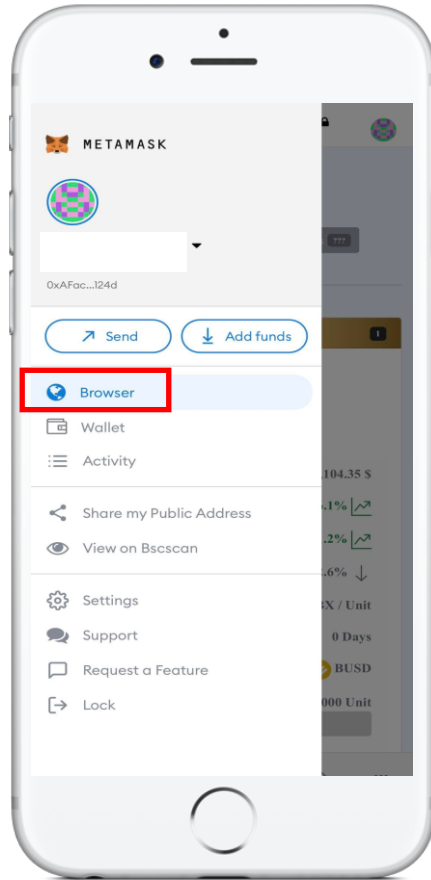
METAMASK

0xAFac...124d

Send

Add funds

Browser

Wallet

Activity

Share my Public Address

View on Bscscan

Settings

Support

Request a Feature

Lock

???

104.35 $

.1%

.2%

.6%

X / Unit

0 Days

BUSD

000 Unit